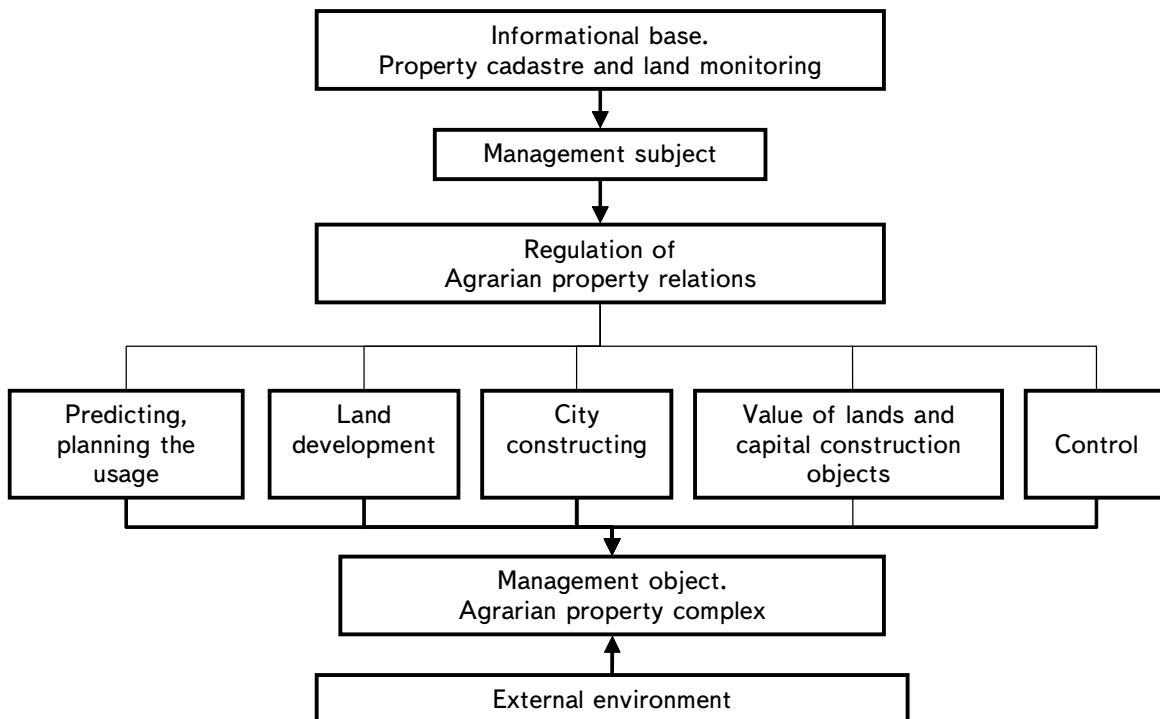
Informational base.
Property cadastre and land monitoring

Management subject

Regulation of
Agrarian property relations

Predicting, planning the usage

Land development

City constructing

Value of lands and capital construction objects

Control

Management object.
Agrarian property complex

External environment